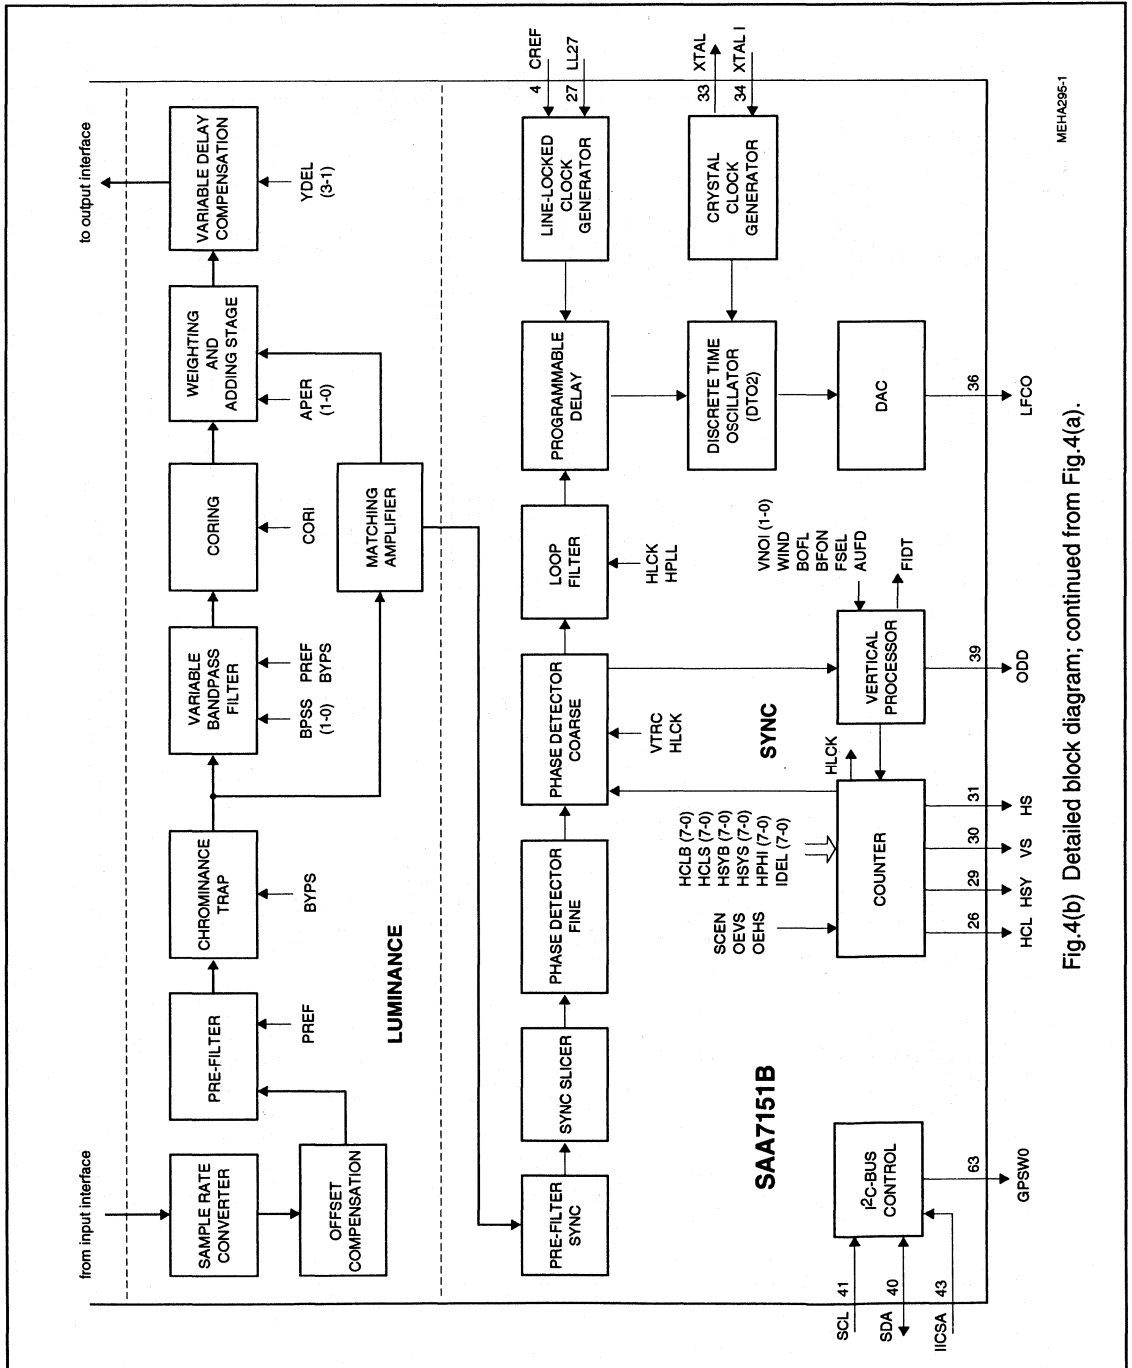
from input interface

SAMPLE RATE CONVERTER

OFFSET COMPENSATION

PRE-FILTER

PREF

CHROMINANCE TRAP

BYPS

VARIABLE BANDPASS FILTER

BPSS (1-0)

PREF BYPS

CORING

CORI

MATCHING AMPLIFIER

WEIGHTING AND ADDING STAGE

APER (1-0)

VARIABLE DELAY COMPENSATION

YDEL (3-1)

to output interface

LUMINANCE

PRE-FILTER SYNC

SYNC SLICER

PHASE DETECTOR FINE

PHASE DETECTOR COARSE

VTRC HLCK

LOOP FILTER

HLCK HPLL

PROGRAMMABLE DELAY

LINE-LOCKED CLOCK GENERATOR

CREF 4

LL27 27

XTAL 33

XTAL I 34

CRYSTAL CLOCK GENERATOR

DISCRETE TIME OSCILLATOR (DTO2)

DAC

36 LFCO

MEHA295-1

SYNC

VNOI (1-0) WIND BOFL BFON FSEL AUFD

FIDT

VERTICAL PROCESSOR

39 ODD

HLCK

SCEN OEVS OEHS

HCLB (7-0) HCLS (7-0) HSYB (7-0) HSYS (7-0) HPHI (7-0) IDEL (7-0)

COUNTER

26 HCL

29 HSY

30 VS

31 HS

SAA7151B

I2C-BUS CONTROL

63 GPSW0

SCL 41

SDA 40

IICSA 43

Fig.4(b) Detailed block diagram; continued from Fig.4(a).